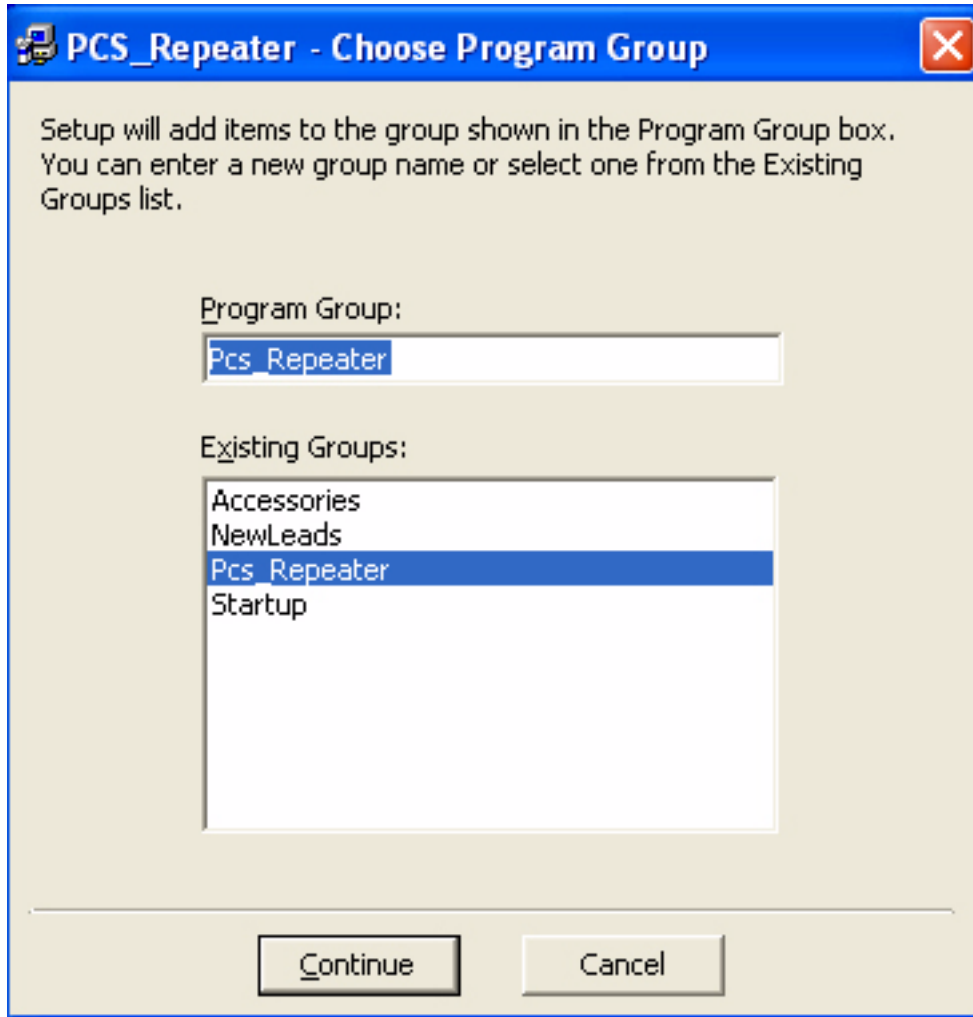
PCS_Repeater - Choose Program Group

Setup will add items to the group shown in the Program Group box. You can enter a new group name or select one from the Existing Groups list.

Program Group:

Pcs_Repeater

Existing Groups:

Accessories
NewLeads
Pcs_Repeater
Startup

Continue

Cancel